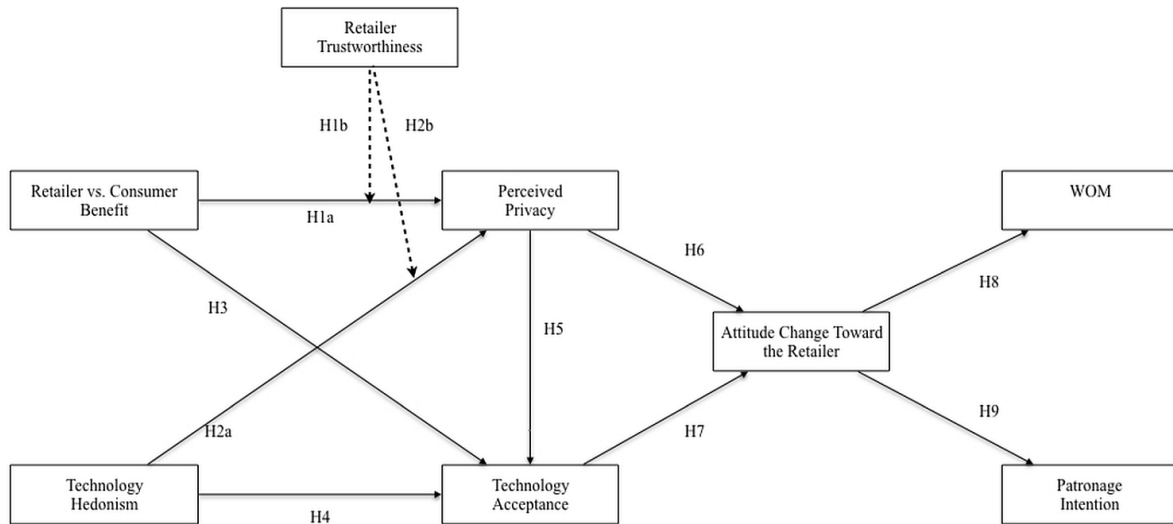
Retailer Trustworthiness

H1b

H2b

Retailer vs. Consumer Benefit

H1a

Perceived Privacy

WOM

H6

H8

H3

H5

Attitude Change Toward the Retailer

H9

H2a

H7

Technology Hedonism

H4

Technology Acceptance

Patronage Intention